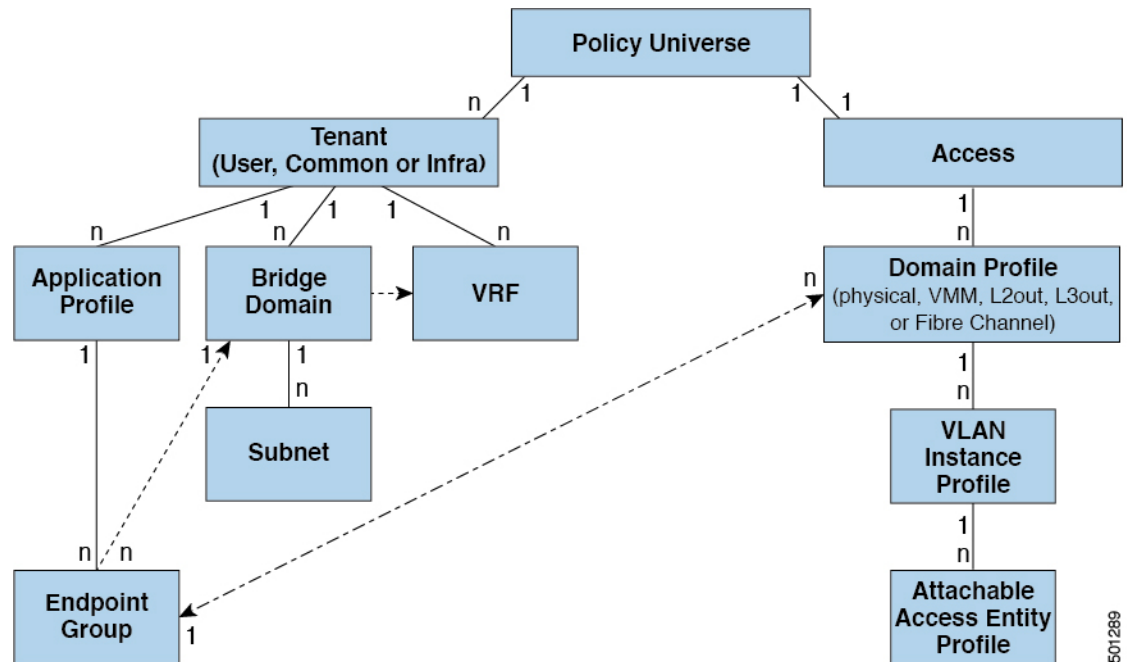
Policy Universe

n 1

1 1

Tenant (User, Common or Infra)

Access

1 1 1

n n n

1

n

Application Profile

Bridge Domain

VRF

n

Domain Profile (physical, VMM, L2out, L3out, or Fibre Channel)

1 1 1

n

Subnet

1

n

VLAN Instance Profile

1

n

n n

Endpoint Group

1

Attachable Access Entity Profile

501289